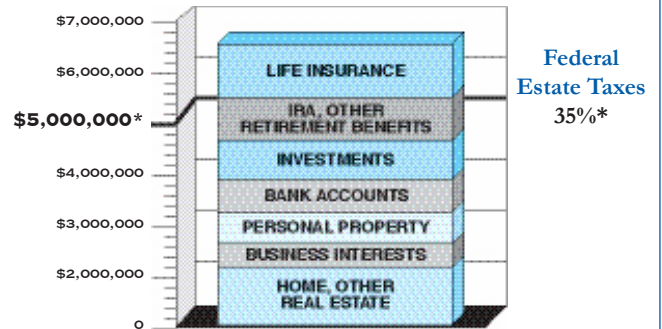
$7,000,000
$6,000,000
$5,000,000*
$4,000,000
$3,000,000
$2,000,000
0

LIFE INSURANCE
IRA, OTHER RETIREMENT BENEFITS
INVESTMENTS
BANK ACCOUNTS
PERSONAL PROPERTY
BUSINESS INTERESTS
HOME, OTHER REAL ESTATE

Federal Estate Taxes
35%*